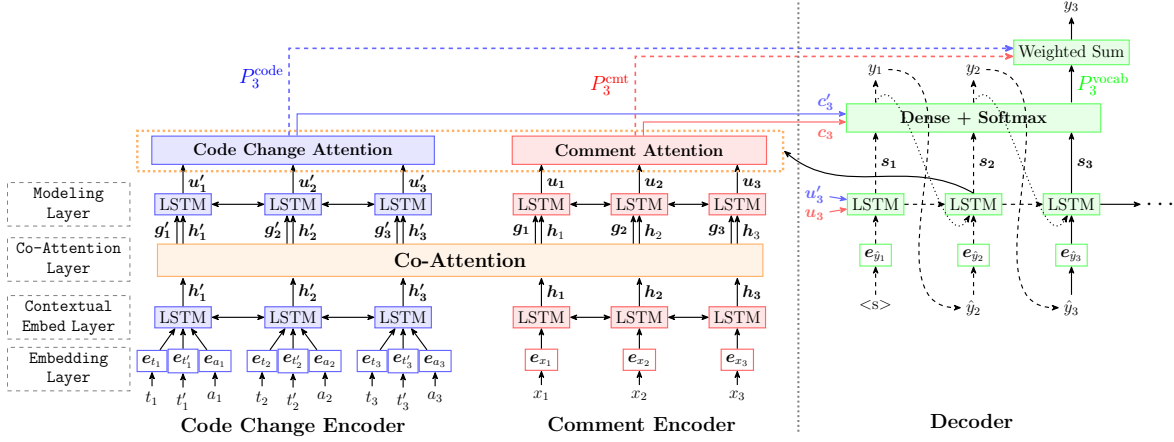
$y_3$

Weighted Sum

$P_3^{\text{code}}$

$P_3^{\text{cmt}}$

$P_3^{\text{vocab}}$

$y_1$

$y_2$

$c_3'$

$c_3$

Dense + Softmax

Code Change Attention

Comment Attention

$s_1$

$s_2$

$s_3$

Modeling Layer

$u_1'$ $u_2'$ $u_3'$

$u_1$ $u_2$ $u_3$

$u_3'$

$u_3$

LSTM LSTM LSTM

LSTM LSTM LSTM

LSTM LSTM LSTM

$g_1'$ $h_1'$ $g_2'$ $h_2'$ $g_3'$ $h_3'$

$g_1$ $h_1$ $g_2$ $h_2$ $g_3$ $h_3$

Co-Attention Layer

Co-Attention

$e_{\hat{y}_1}$ $e_{\hat{y}_2}$ $e_{\hat{y}_3}$

Contextual Embed Layer

$h_1'$ $h_2'$ $h_3'$

$h_1$ $h_2$ $h_3$

LSTM LSTM LSTM

LSTM LSTM LSTM

<s>

$\hat{y}_2$

$\hat{y}_3$

Embedding Layer

$e_{t_1}$ $e_{t_1'}$ $e_{a_1}$ $e_{t_2}$ $e_{t_2'}$ $e_{a_2}$ $e_{t_3}$ $e_{t_3'}$ $e_{a_3}$

$e_{x_1}$ $e_{x_2}$ $e_{x_3}$

$t_1$ $t_1'$ $a_1$ $t_2$ $t_2'$ $a_2$ $t_3$ $t_3'$ $a_3$

$x_1$ $x_2$ $x_3$

Code Change Encoder

Comment Encoder

Decoder